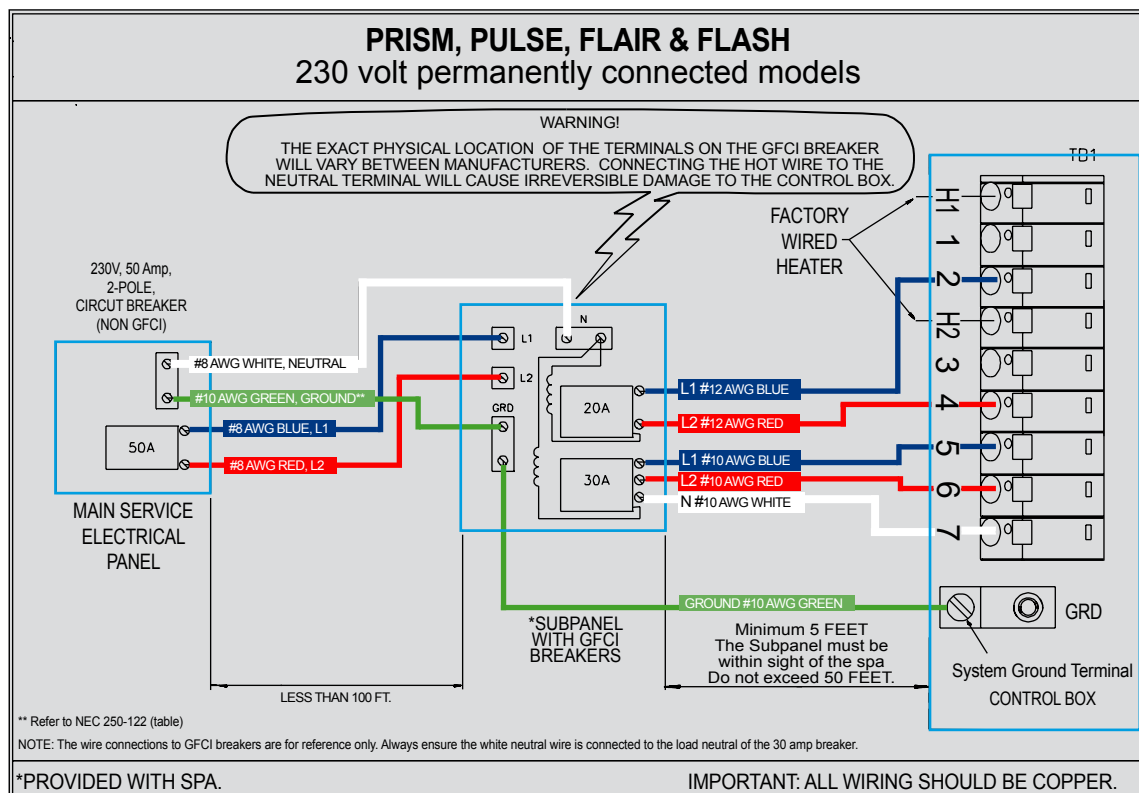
PRISM, PULSE, FLAIR & FLASH
230 volt permanently connected models

WARNING!
THE EXACT PHYSICAL LOCATION OF THE TERMINALS ON THE GFCI BREAKER WILL VARY BETWEEN MANUFACTURERS. CONNECTING THE HOT WIRE TO THE NEUTRAL TERMINAL WILL CAUSE IRREVERSIBLE DAMAGE TO THE CONTROL BOX.

230V, 50 Amp, 2-POLE, CIRCUT BREAKER (NON GFCI)

#8 AWG WHITE, NEUTRAL
#10 AWG GREEN, GROUND**
50A
#8 AWG BLUE, L1
#8 AWG RED, L2

MAIN SERVICE ELECTRICAL PANEL

L1
L2
N
GRD
20A
30A

*SUBPANEL WITH GFCI BREAKERS

L1 #12 AWG BLUE
L2 #12 AWG RED
L1 #10 AWG BLUE
L2 #10 AWG RED
N #10 AWG WHITE

FACTORY WIRED HEATER

TB1
H1
1
2
H2
3
4
5
6
7

GROUND #10 AWG GREEN
GRD
System Ground Terminal
CONTROL BOX

Minimum 5 FEET
The Subpanel must be within sight of the spa
Do not exceed 50 FEET.

LESS THAN 100 FT.

** Refer to NEC 250-122 (table)
NOTE: The wire connections to GFCI breakers are for reference only. Always ensure the white neutral wire is connected to the load neutral of the 30 amp breaker.

*PROVIDED WITH SPA.
IMPORTANT: ALL WIRING SHOULD BE COPPER.